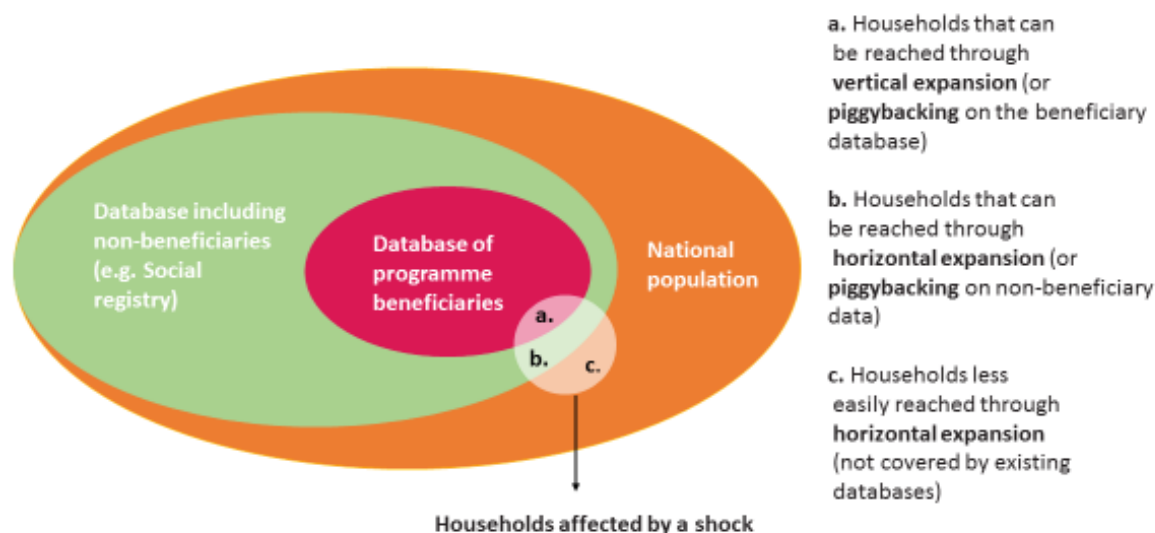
Database including non-beneficiaries (e.g. Social registry)

Database of programme beneficiaries

National population

a.

b.

c.

Households affected by a shock

**a.** Households that can be reached through **vertical expansion** (or **piggybacking** on the beneficiary database)

**b.** Households that can be reached through **horizontal expansion** (or **piggybacking** on non-beneficiary data)

**c.** Households less easily reached through **horizontal expansion** (not covered by existing databases)